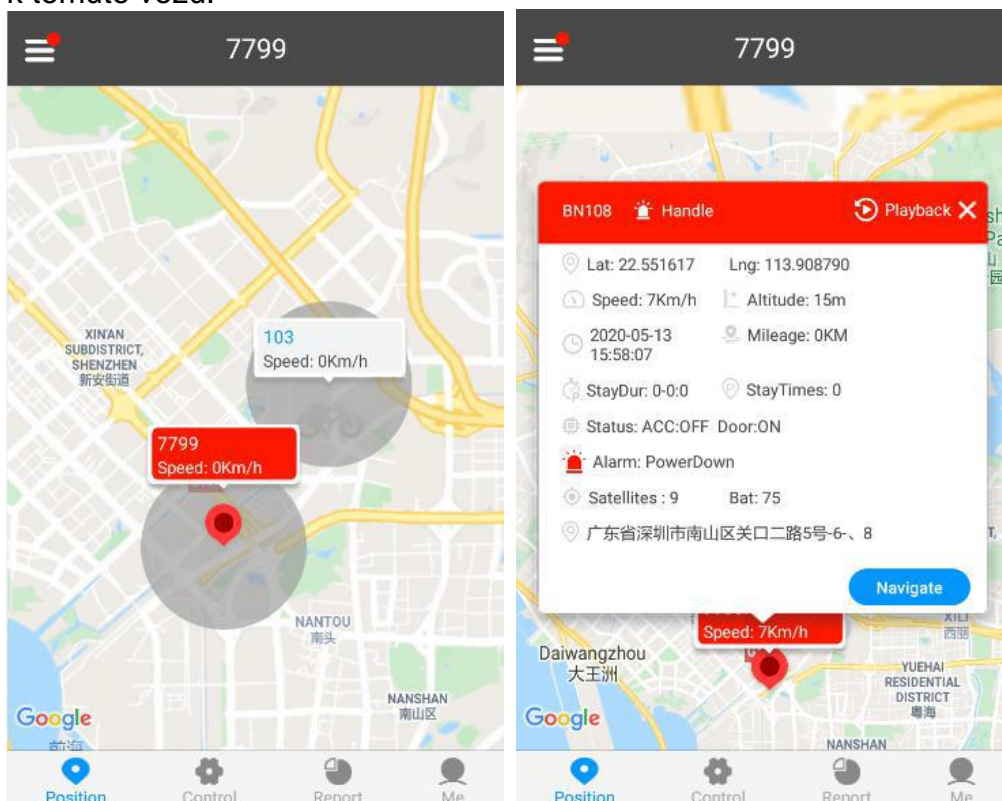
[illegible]

7799

XIN'AN SUBDISTRICT, SHENZHEN 新安街道

103
Speed: 0Km/h

7799
Speed: 0Km/h

NANTOU 南头

NANSHAN 南山区

Google

Position Control Report Me

7799

BN108 Handle Playback

Lat: 22.551617 Lng: 113.908790
Speed: 7Km/h Altitude: 15m
2020-05-13 15:58:07 Mileage: 0KM
StayDur: 0-0:0 StayTimes: 0
Status: ACC:OFF Door:ON
Alarm: PowerDown
Satellites : 9 Bat: 75
广东省深圳市南山区关口二路5号-6-、8

Navigate

Speed: 7Km/h

Daiwangzhou 大王洲

YUEHAI RESIDENTIAL DISTRICT 粤海

XILI 西丽

NANSHAN

Google

Position Control Report Me